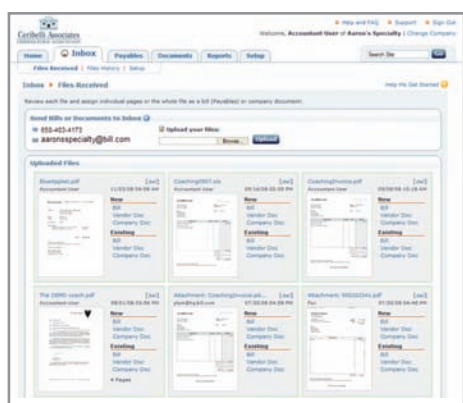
Ceribelli Associates

Help and FAQ | Support | Sign Out
Welcome, Accountant User of Aaron's Specialty | Change Company

Home | Inbox | Payables | Documents | Reports | Setup

Search Site | Go

Files Received | Files History | Setup

Inbox ▸ Files Received

Help Me Get Started

Review each file and assign individual pages or the whole file as a bill (Payables) or company document.

Send Bills or Documents to Inbox
855-403-4173
aaronsspecialty@bill.com

Upload your files:
Browse... | Upload

Uploaded Files

Bluesplait.pdf [del]
Accountant User 11/03/08 04:09 AM
New
Bill
Vendor Doc
Company Doc
Existing
Bill
Vendor Doc
Company Doc

Coaching0907.xls [del]
Accountant User 09/16/08 05:23 PM
New
Bill
Vendor Doc
Company Doc
Existing
Bill
Vendor Doc
Company Doc

CoachingInvoice.pdf [del]
Accountant User 09/08/08 10:18 AM
New
Bill
Vendor Doc
Company Doc
Existing
Bill
Vendor Doc
Company Doc

The 1099-coach.pdf [del]
Accountant User 08/31/08 03:56 PM
New
Bill
Vendor Doc
Company Doc
Existing
Bill
Vendor Doc
Company Doc
4 Pages

Attachment: CoachingInvoice.pd... [del]
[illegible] 07/30/08 04:38 PM
New
Bill
Vendor Doc
Company Doc
Existing
Bill
Vendor Doc
Company Doc

Attachment: 9502034.pdf [del]
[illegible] 07/30/08 04:46 PM
New
Bill
Vendor Doc
Company Doc
Existing
Bill
Vendor Doc
Company Doc